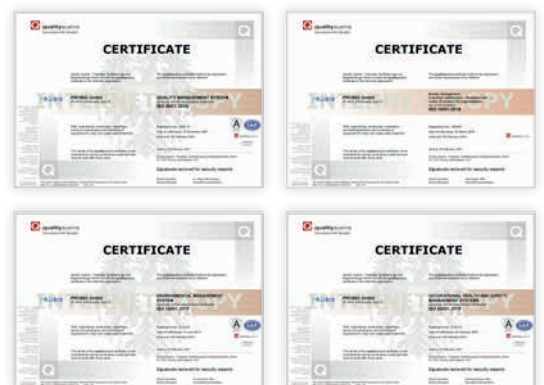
qualityaustria

CERTIFICATE

PROBIO GmbH

QUALITY MANAGEMENT SYSTEM

ISO 9001:2015

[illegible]

Signature removed for security reasons

qualityaustria

CERTIFICATE

PROBIO GmbH

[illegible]

Signature removed for security reasons

qualityaustria

CERTIFICATE

PROBIO GmbH

ENVIRONMENTAL MANAGEMENT SYSTEM

ISO 14001:2015

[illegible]

Signature removed for security reasons

qualityaustria

CERTIFICATE

PROBIO GmbH

OCCUPATIONAL HEALTH AND SAFETY MANAGEMENT SYSTEMS

ISO 45001:2018

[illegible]

Signature removed for security reasons